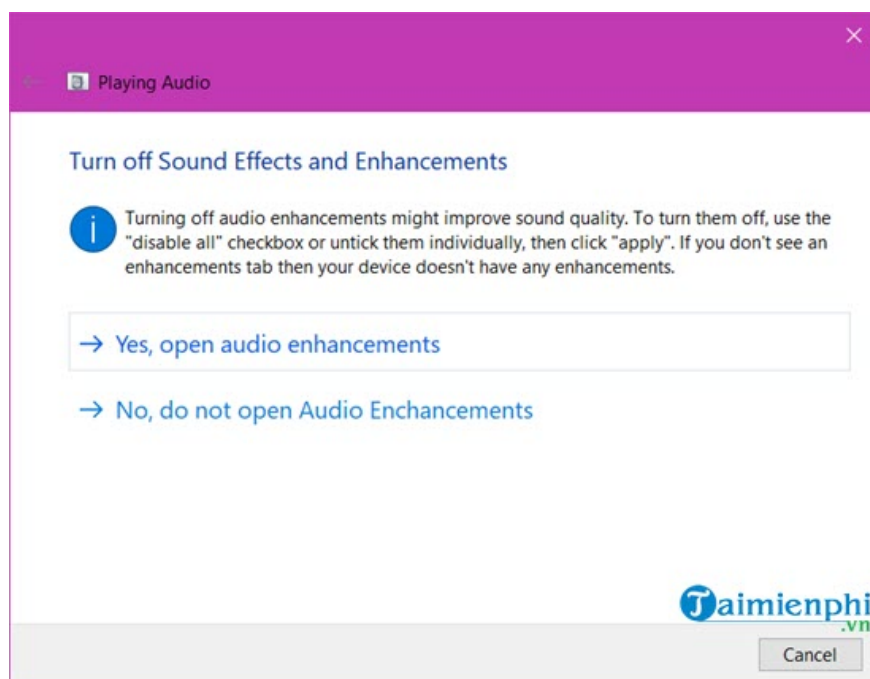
Playing Audio

Turn off Sound Effects and Enhancements

Turning off audio enhancements might improve sound quality. To turn them off, use the "disable all" checkbox or untick them individually, then click "apply". If you don't see an enhancements tab then your device doesn't have any enhancements.

→ Yes, open audio enhancements

→ No, do not open Audio Enchancements

Taimienphi.vn

Cancel